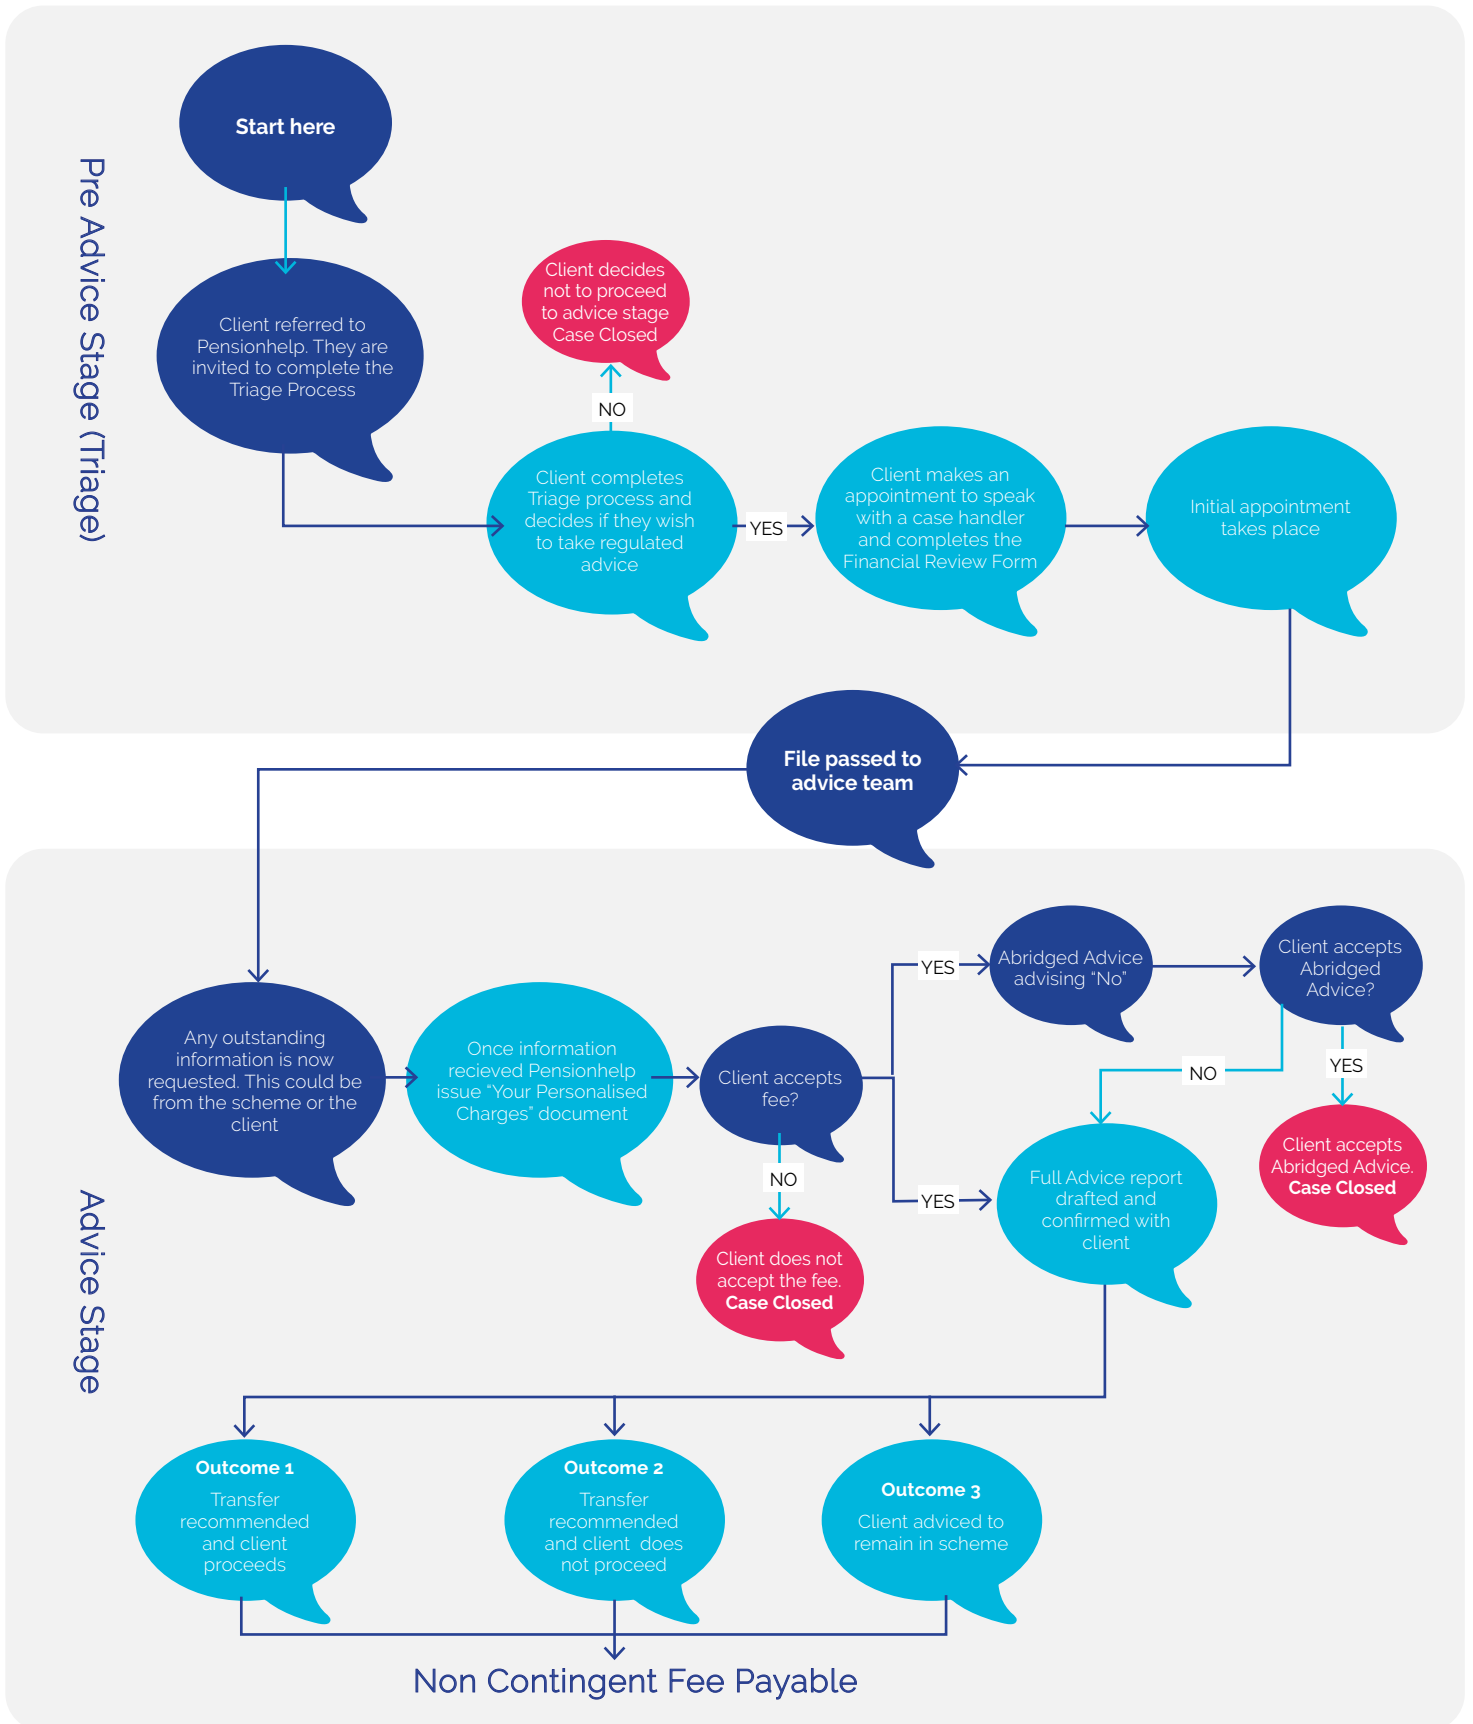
Pre Advice Stage (Triage)

Start here

Client referred to Pensionhelp. They are invited to complete the Triage Process

Client decides not to proceed to advice stage Case Closed

NO

Client completes Triage process and decides if they wish to take regulated advice

YES

Client makes an appointment to speak with a case handler and completes the Financial Review Form

Initial appointment takes place

File passed to advice team

Advice Stage

Any outstanding information is now requested. This could be from the scheme or the client

Once information recieved Pensionhelp issue "Your Personalised Charges" document

Client accepts fee?

NO

Client does not accept the fee. Case Closed

YES

Abridged Advice advising "No"

Client accepts Abridged Advice?

NO

YES

Client accepts Abridged Advice. Case Closed

YES

Full Advice report drafted and confirmed with client

Outcome 1
Transfer recommended and client proceeds

Outcome 2
Transfer recommended and client does not proceed

Outcome 3
Client adviced to remain in scheme

Non Contingent Fee Payable